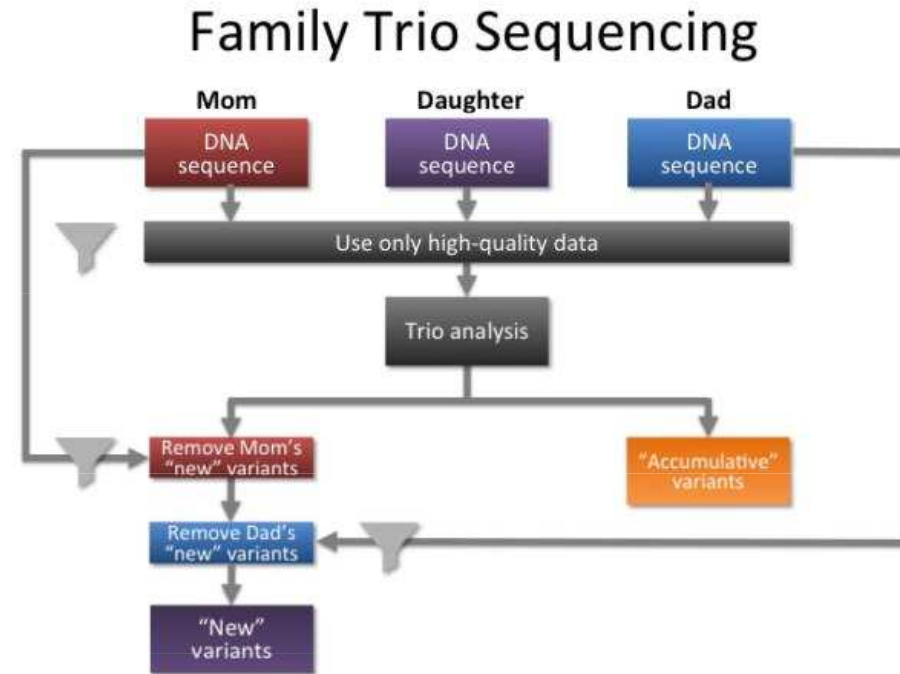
Family Trio Sequencing

Mom
DNA sequence

Daughter
DNA sequence

Dad
DNA sequence

Use only high-quality data

Trio analysis

Remove Mom's "new" variants

"Accumulative" variants

Remove Dad's "new" variants

"New" variants